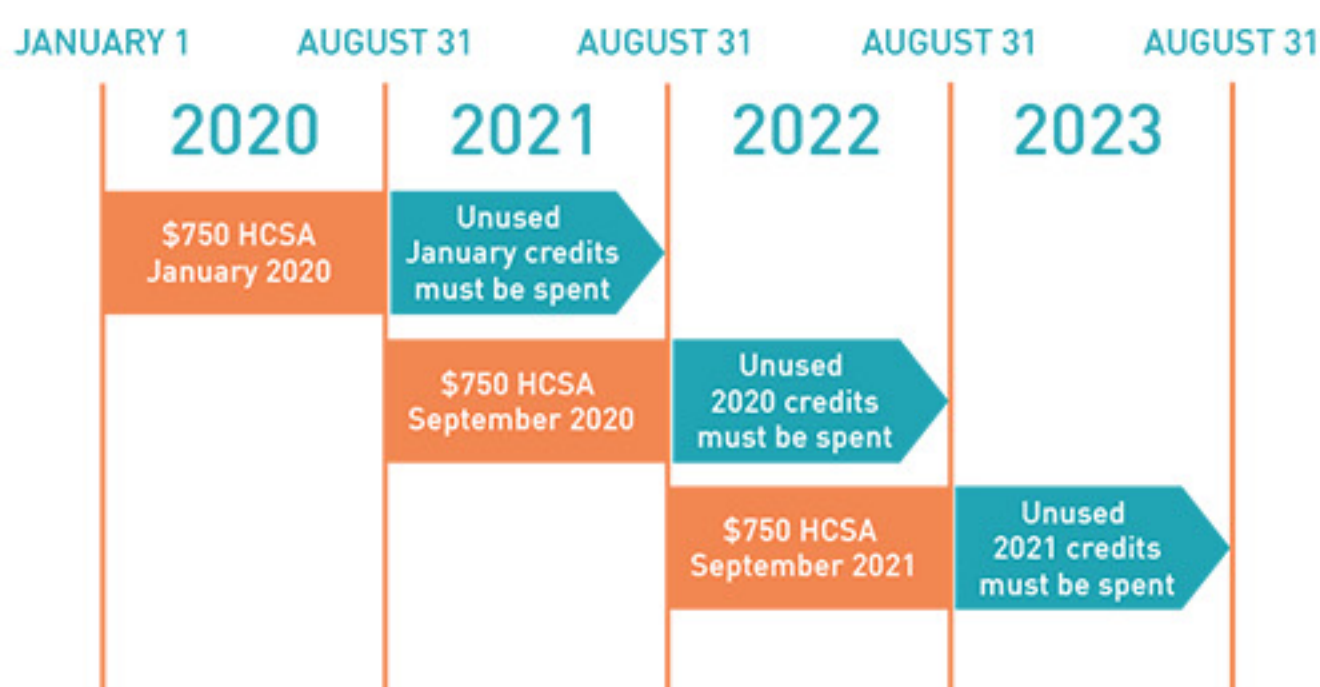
JANUARY 1 AUGUST 31 AUGUST 31 AUGUST 31 AUGUST 31

2020 2021 2022 2023

$750 HCSA January 2020

Unused January credits must be spent

$750 HCSA September 2020

Unused 2020 credits must be spent

$750 HCSA September 2021

Unused 2021 credits must be spent